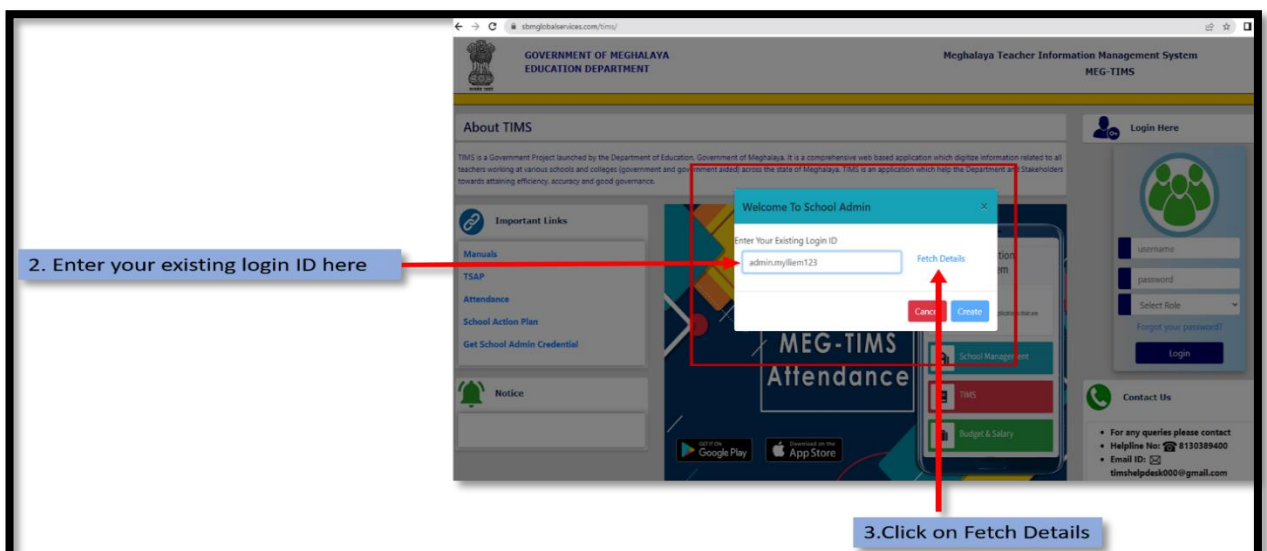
sbmglobalservices.com/tims/

GOVERNMENT OF MEGHALAYA
EDUCATION DEPARTMENT

Meghalaya Teacher Information Management System
MEG-TIMS

About TIMS

TIMS is a Government Project launched by the Department of Education, Government of Meghalaya. It is a comprehensive web based application which digitize information related to all teachers working at various schools and colleges (government and government aided) across the state of Meghalaya. TIMS is an application which help the Department and Stakeholders towards attaining efficiency, accuracy and good governance.

Login Here

Important Links

Manuals
TSAP
Attendance
School Action Plan
Get School Admin Credential

Notice

Welcome To School Admin

Enter Your Existing Login ID

admin.mylliem123

Fetch Details

Cancel
Create

MEG-TIMS
Attendance

School Management
TIMS
Budget & Salary

GET IT ON Google Play
Download on the App Store

username
password
Select Role
Forgot your password?
Login

Contact Us

• For any queries please contact
• Helpline No: 8130389400
• Email ID:
timshelpdesk000@gmail.com

2. Enter your existing login ID here

3.Click on Fetch Details